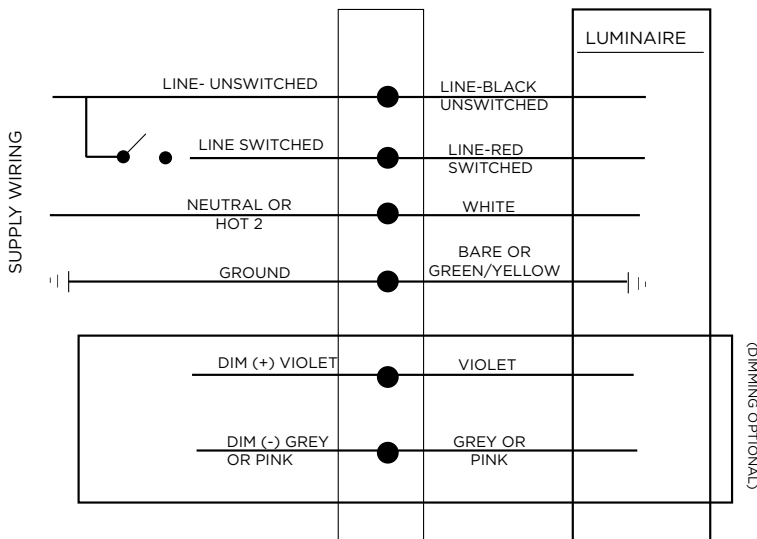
LUMINAIRE

SUPPLY WIRING

LINE- UNSWITCHED

LINE-BLACK UNSWITCHED

LINE SWITCHED

LINE-RED SWITCHED

NEUTRAL OR HOT 2

WHITE

GROUND

BARE OR GREEN/YELLOW

DIM (+) VIOLET

VIOLET

DIM (-) GREY OR PINK

GREY OR PINK

(DIMMING OPTIONAL)